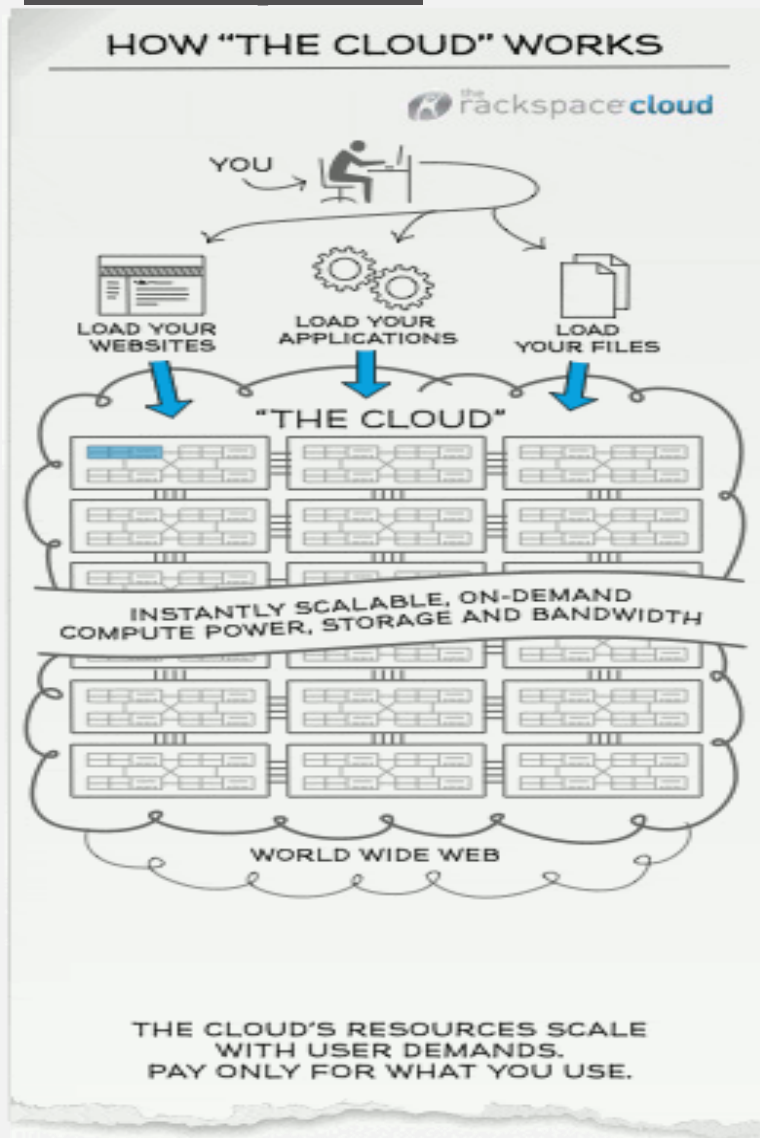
HOW "THE CLOUD" WORKS

the rackspace cloud

YOU

LOAD YOUR WEBSITES

LOAD YOUR APPLICATIONS

LOAD YOUR FILES

"THE CLOUD"

INSTANTLY SCALABLE, ON-DEMAND COMPUTE POWER, STORAGE AND BANDWIDTH

WORLD WIDE WEB

THE CLOUD'S RESOURCES SCALE WITH USER DEMANDS. PAY ONLY FOR WHAT YOU USE.